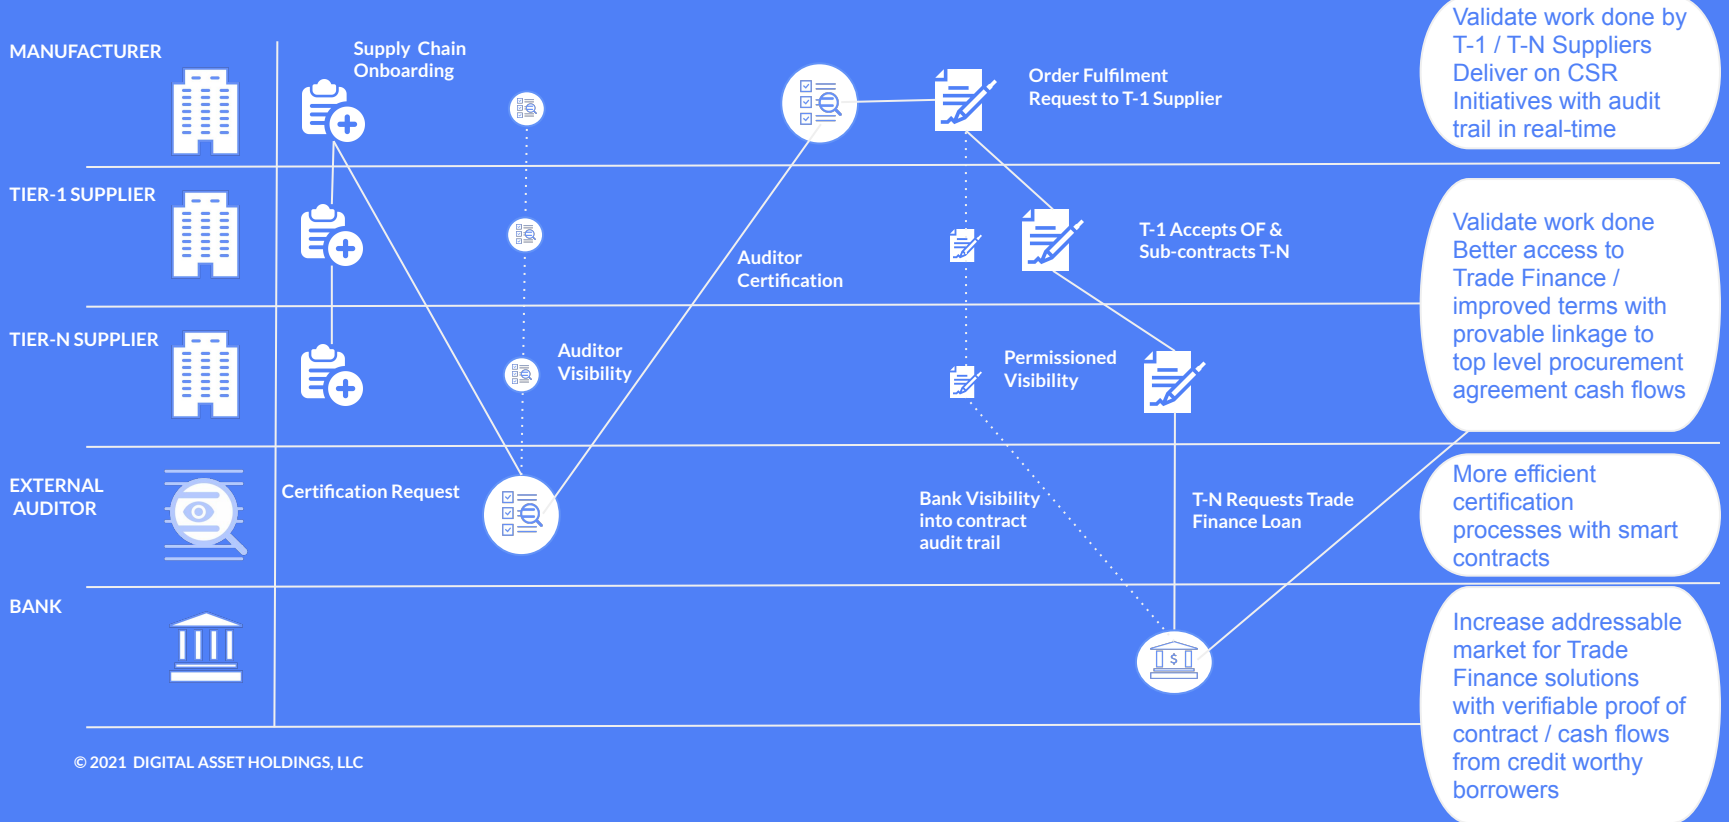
MANUFACTURER

TIER-1 SUPPLIER

TIER-N SUPPLIER

EXTERNAL AUDITOR

BANK

Supply Chain Onboarding

Order Fulfilment Request to T-1 Supplier

Validate work done by T-1 / T-N Suppliers Deliver on CSR Initiatives with audit trail in real-time

T-1 Accepts OF & Sub-contracts T-N

Auditor Certification

Validate work done Better access to Trade Finance / improved terms with provable linkage to top level procurement agreement cash flows

Auditor Visibility

Permissioned Visibility

Certification Request

Bank Visibility into contract audit trail

T-N Requests Trade Finance Loan

More efficient certification processes with smart contracts

Increase addressable market for Trade Finance solutions with verifiable proof of contract / cash flows from credit worthy borrowers

© 2021 DIGITAL ASSET HOLDINGS, LLC